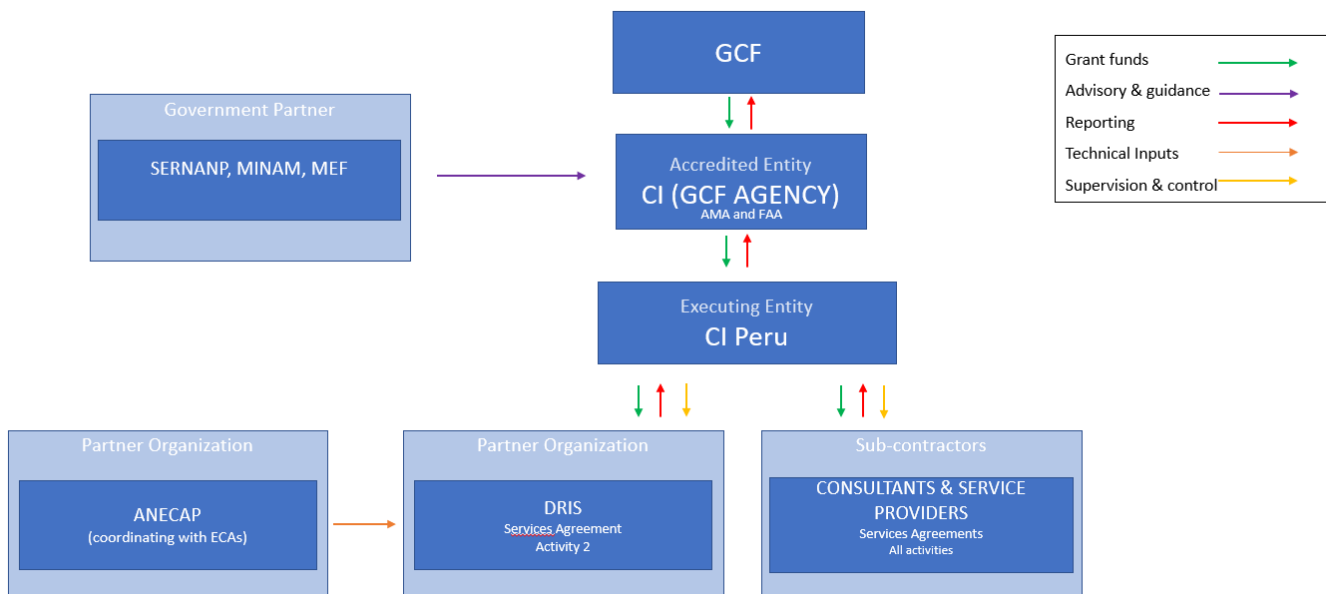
GCF

Grant funds
Advisory & guidance
Reporting
Technical Inputs
Supervision & control

Government Partner

SERNANP, MINAM, MEF

Accredited Entity
CI (GCF AGENCY)
AMA and FAA

Executing Entity
CI Peru

Partner Organization

ANECAP
(coordinating with ECAs)

Partner Organization

DRIS
Services Agreement
Activity 2

Sub-contractors

CONSULTANTS & SERVICE PROVIDERS
Services Agreements
All activities